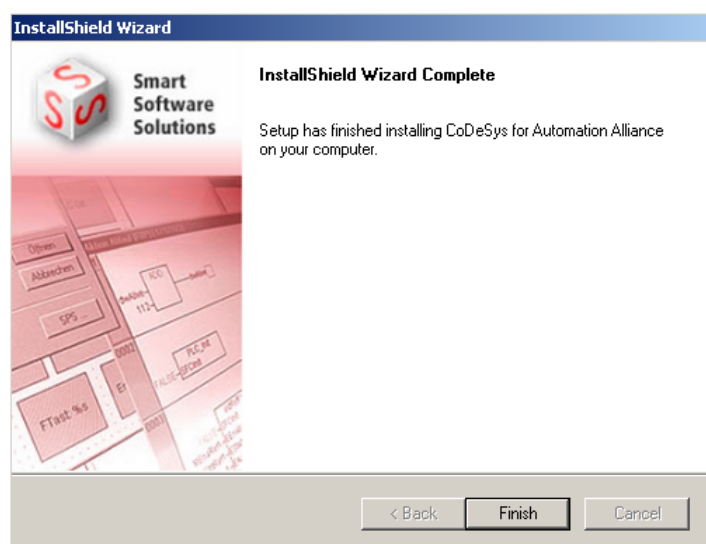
InstallShield Wizard

Smart Software Solutions

Öffnen
Abbrechen
SPS ...
ADD
FTast %s
PLC_PRG

InstallShield Wizard Complete

Setup has finished installing CoDeSys for Automation Alliance on your computer.

< Back
Finish
Cancel